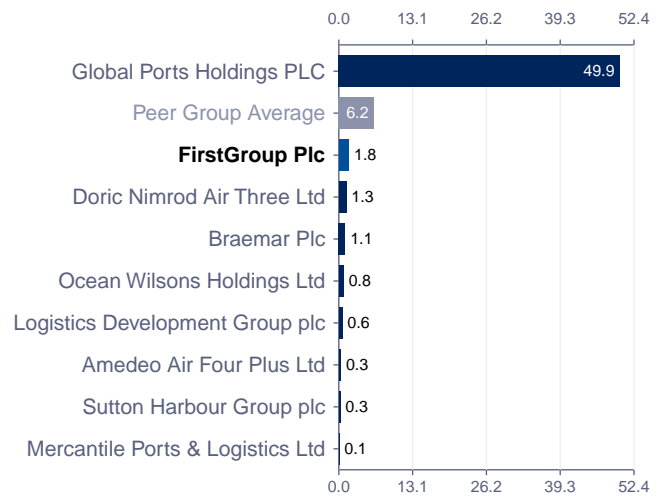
0.0 13.1 26.2 39.3 52.4

Global Ports Holdings PLC 49.9
Peer Group Average 6.2
FirstGroup Plc 1.8
Doric Nimrod Air Three Ltd 1.3
Braemar Plc 1.1
Ocean Wilsons Holdings Ltd 0.8
Logistics Development Group plc 0.6
Amedeo Air Four Plus Ltd 0.3
Sutton Harbour Group plc 0.3
Mercantile Ports & Logistics Ltd 0.1

0.0 13.1 26.2 39.3 52.4